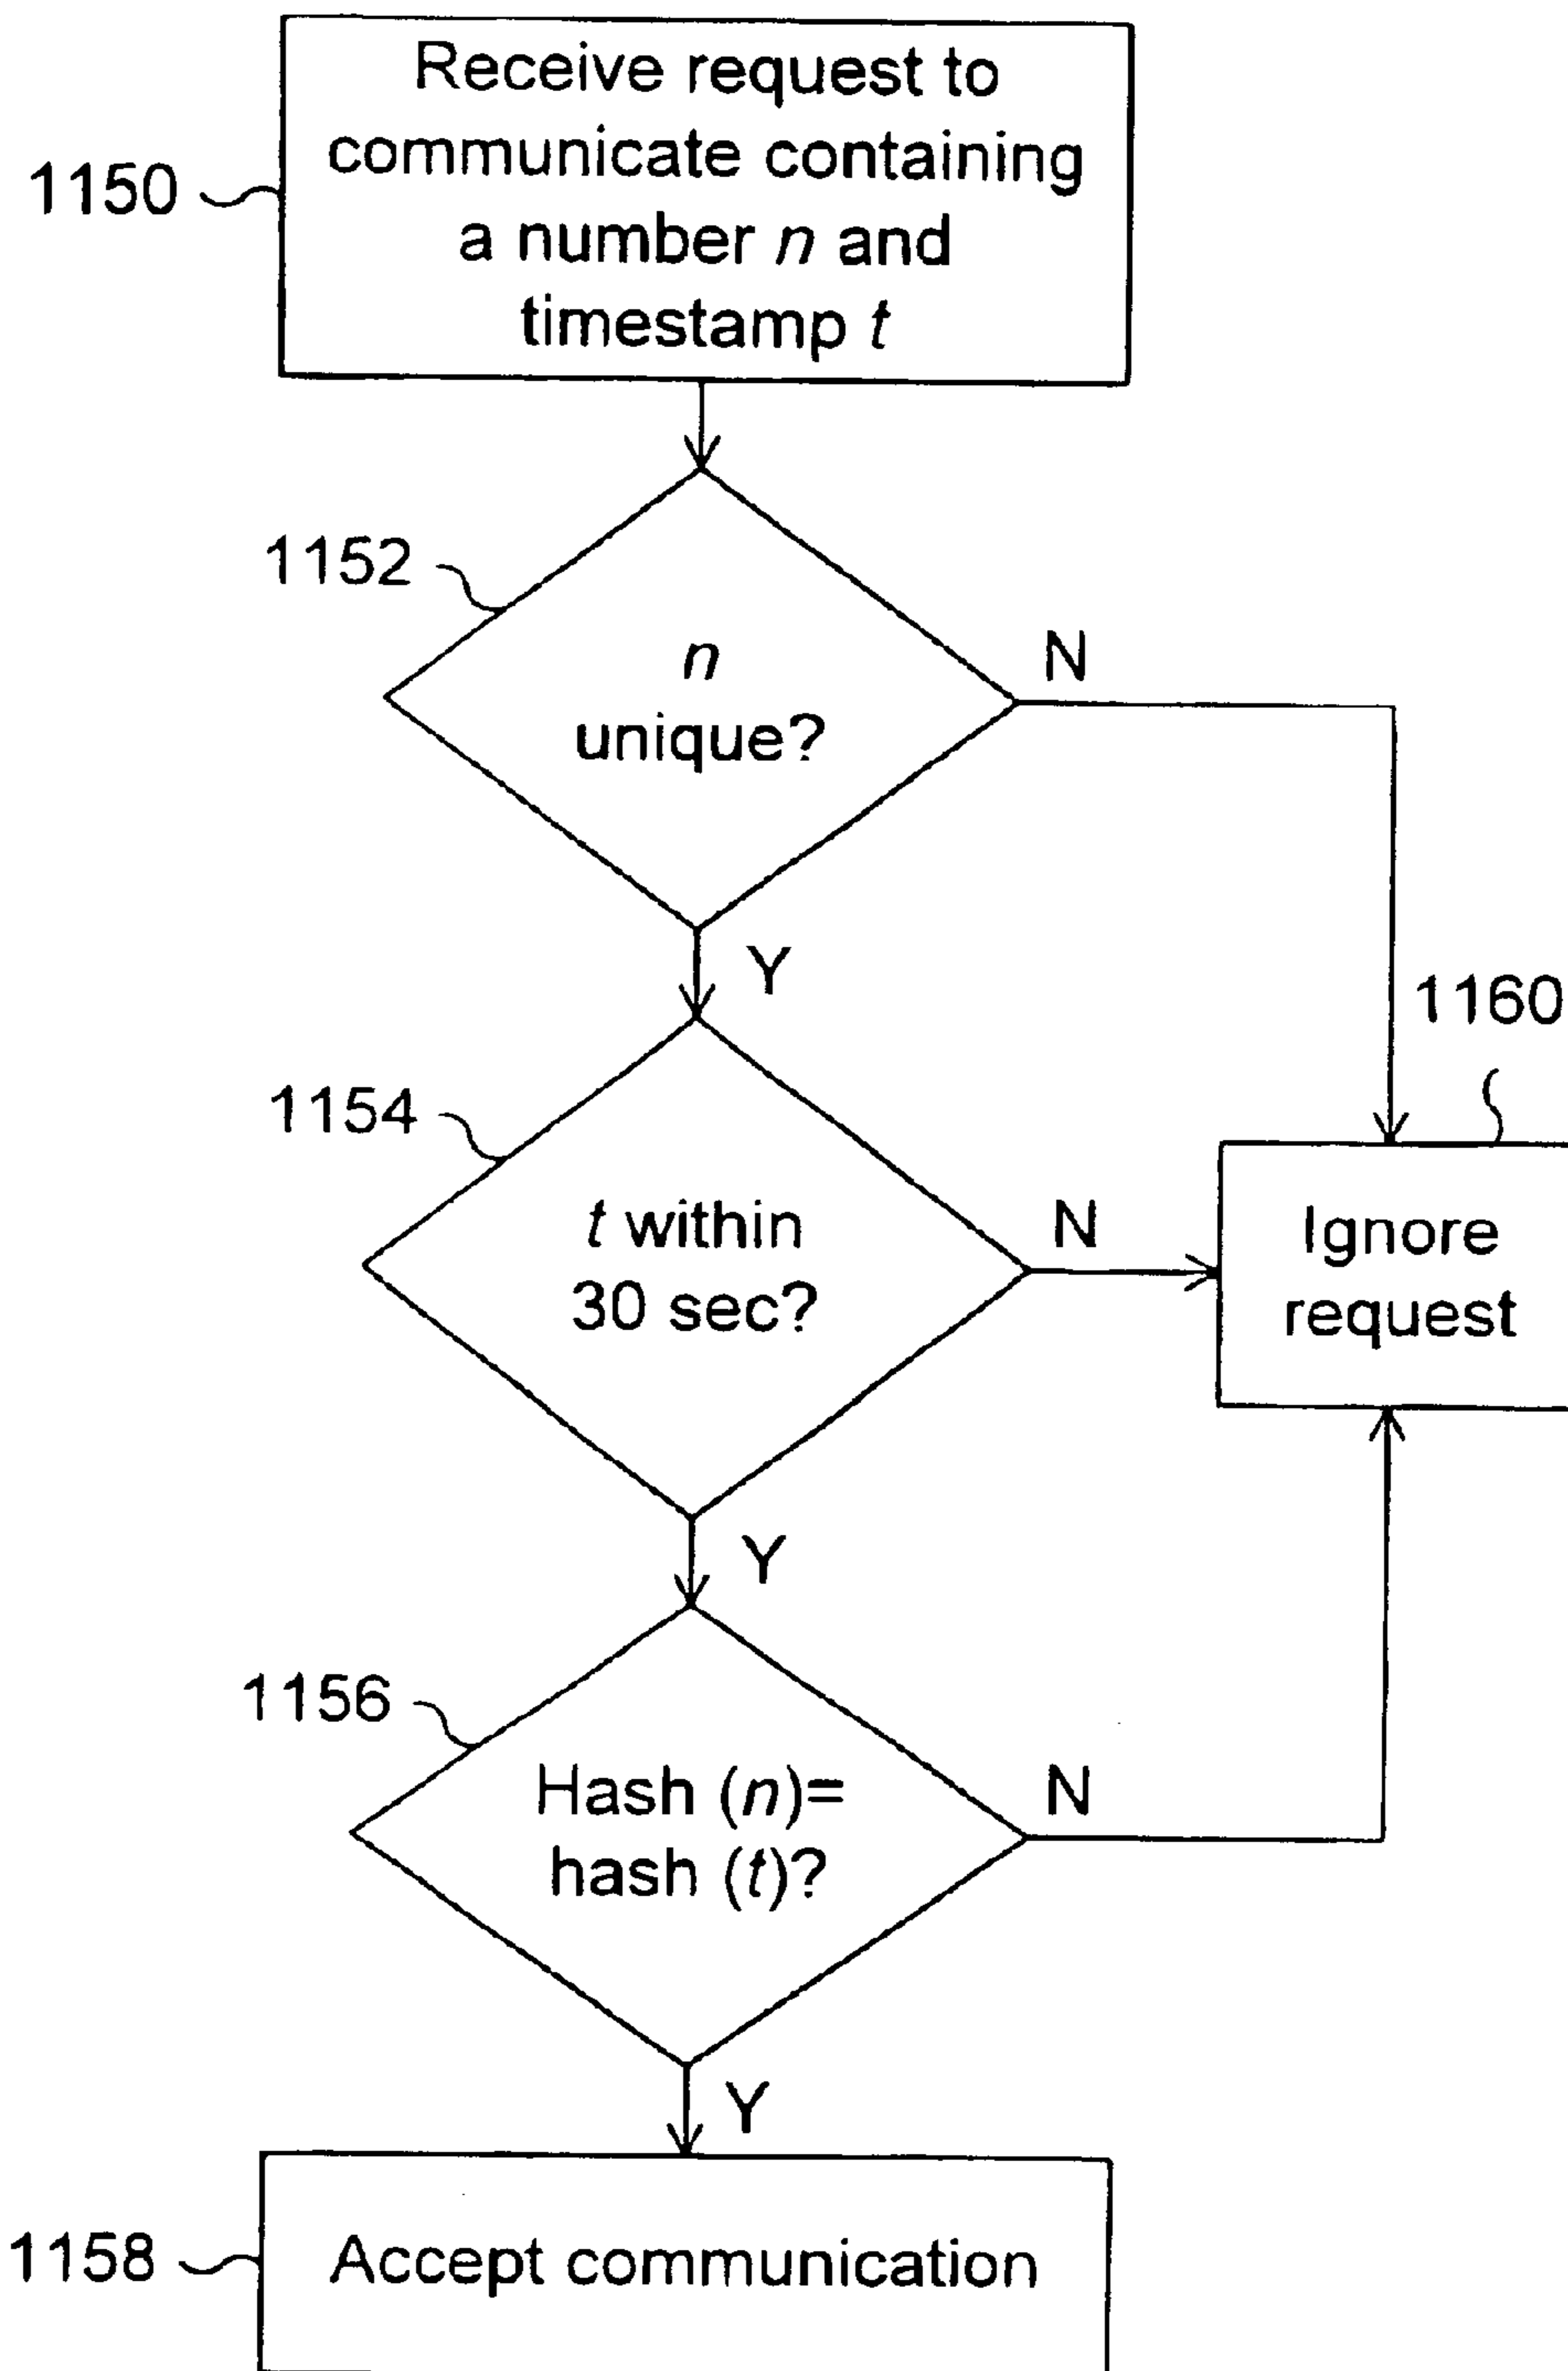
1150

Receive request to communicate containing a number *n* and timestamp *t*

1152

*n* unique?

N

Y

1160

1154

*t* within 30 sec?

N

Ignore request

Y

1156

Hash (*n*)= hash (*t*)?

N

Y

1158

Accept communication